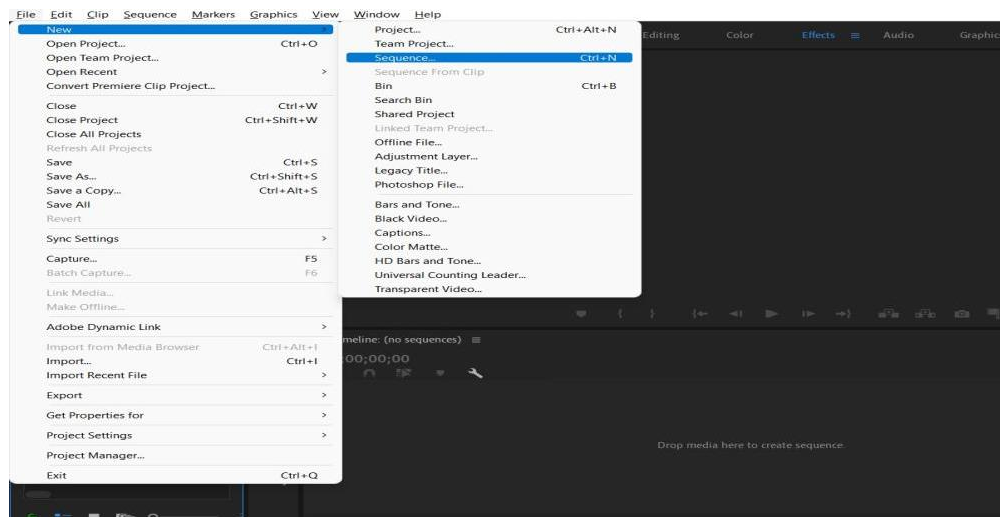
File Edit Clip Sequence Markers Graphics View Window Help

New
Open Project... Ctrl+O
Open Team Project...
Open Recent
Convert Premiere Clip Project...
Close Ctrl+W
Close Project Ctrl+Shift+W
Close All Projects
Refresh All Projects
Save Ctrl+S
Save As... Ctrl+Shift+S
Save a Copy... Ctrl+Alt+S
Save All
Revert
Sync Settings
Capture... F5
Batch Capture... F6
Link Media...
Make Offline...
Adobe Dynamic Link
Import from Media Browser Ctrl+Alt+I
Import... Ctrl+I
Import Recent File
Export
Get Properties for
Project Settings
Project Manager...
Exit Ctrl+Q

Project... Ctrl+Alt+N
Team Project...
Sequence... Ctrl+N
Sequence From Clip
Bin Ctrl+B
Search Bin
Shared Project
Linked Team Project...
Offline File...
Adjustment Layer...
Legacy Title...
Photoshop File...
Bars and Tone...
Black Video...
Captions...
Color Matte...
HD Bars and Tone...
Universal Counting Leader...
Transparent Video...

Editing Color Effects Audio Graphic

meline: (no sequences)
00;00;00

Drop media here to create sequence